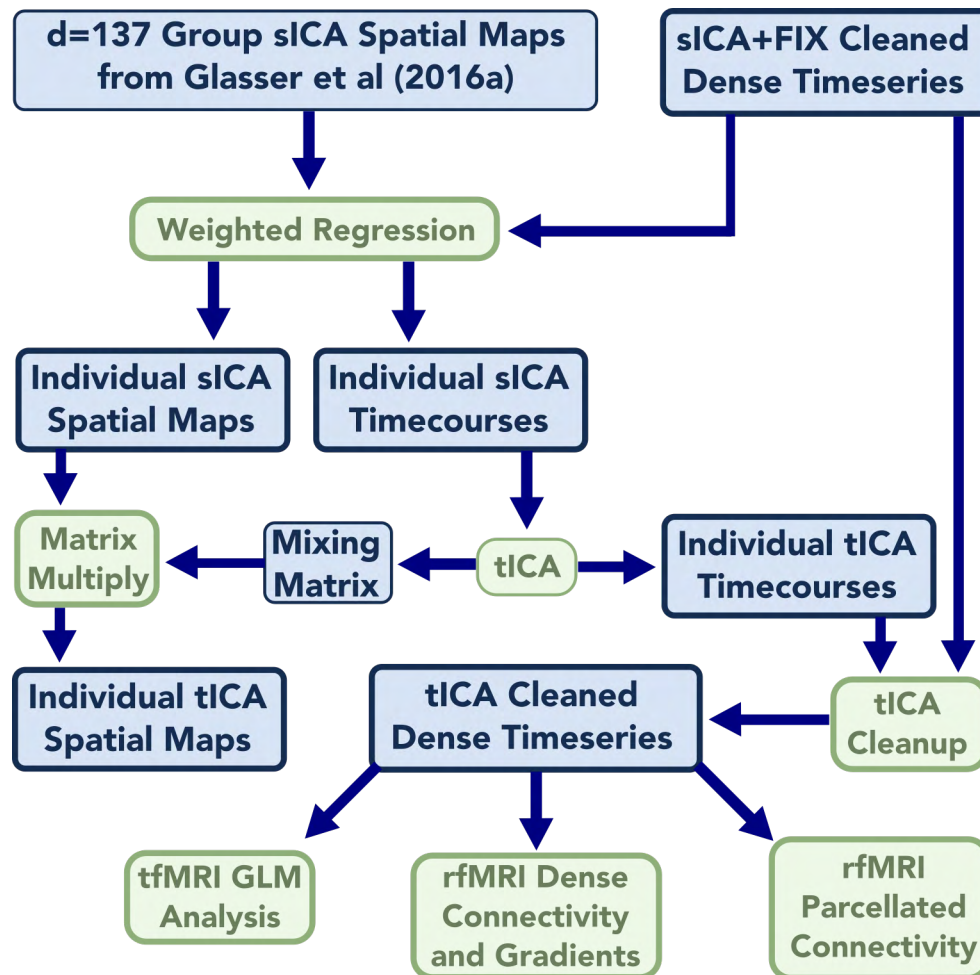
d=137 Group sICA Spatial Maps from Glasser et al (2016a)

sICA+FIX Cleaned Dense Timeseries

Weighted Regression

Individual sICA Spatial Maps

Individual sICA Timecourses

Matrix Multiply

Mixing Matrix

tICA

Individual tICA Timecourses

Individual tICA Spatial Maps

tICA Cleaned Dense Timeseries

tICA Cleanup

tfMRI GLM Analysis

rfMRI Dense Connectivity and Gradients

rfMRI Parcellated Connectivity